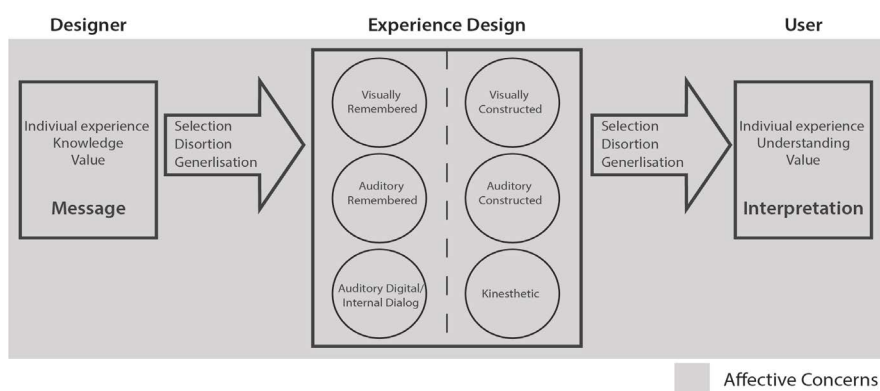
Designer

Experience Design

User

Indiviual experience
Knowledge
Value

Message

Selection
Disortion
Generlisation

Visually Remembered

Visually Constructed

Auditory Remembered

Auditory Constructed

Auditory Digital/ Internal Dialog

Kinesthetic

Selection
Disortion
Generlisation

Indiviual experience
Understanding
Value

Interpretation

Affective Concerns